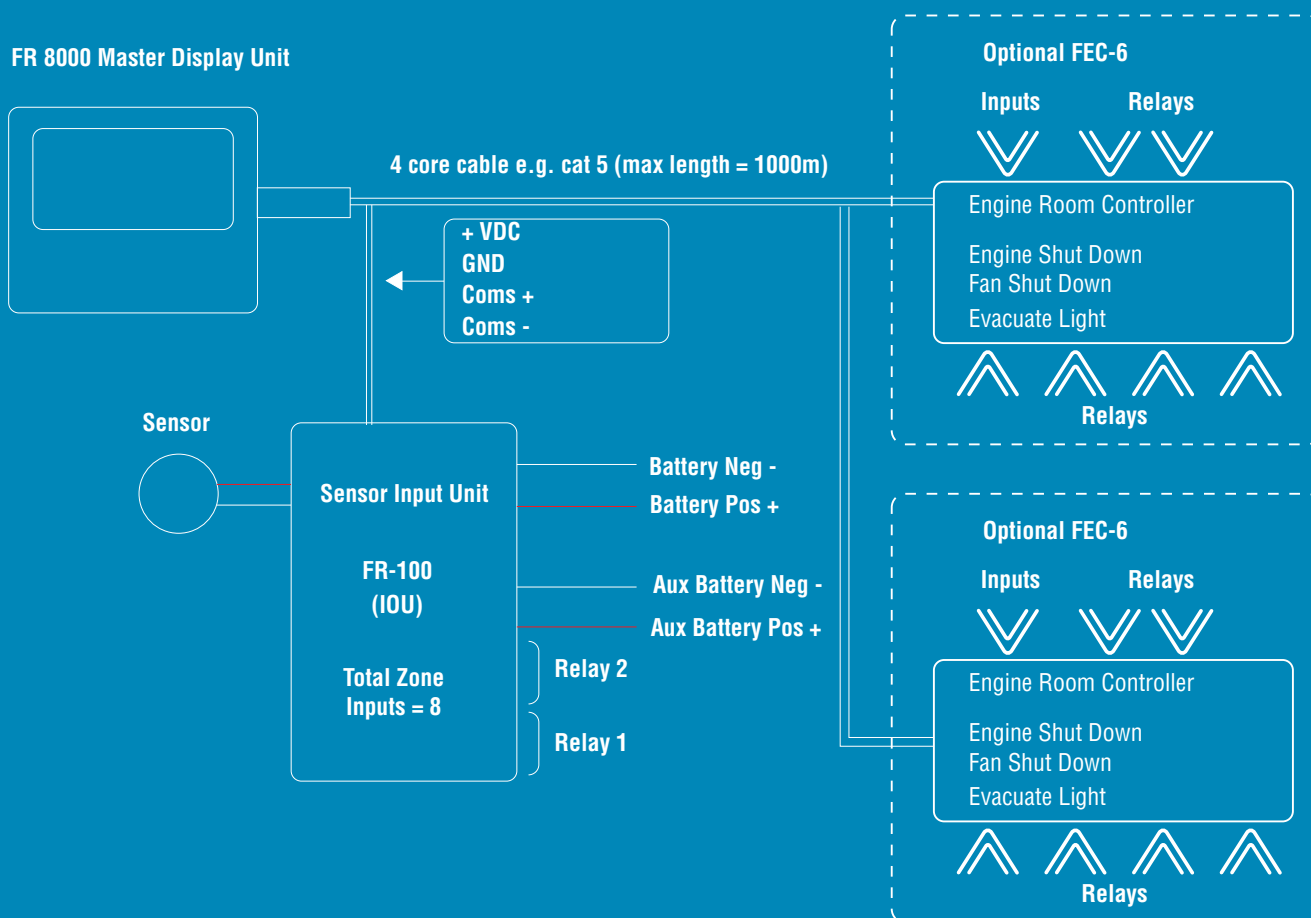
FR 8000 Master Display Unit

4 core cable e.g. cat 5 (max length = 1000m)

+ VDC
GND
Coms +
Coms -

Sensor

Sensor Input Unit

FR-100
(IOU)

Total Zone
Inputs = 8

Relay 2

Relay 1

Battery Neg -
Battery Pos +
Aux Battery Neg -
Aux Battery Pos +

Optional FEC-6

Inputs
Relays

Engine Room Controller

Engine Shut Down
Fan Shut Down
Evacuate Light

Relays

Optional FEC-6

Inputs
Relays

Engine Room Controller

Engine Shut Down
Fan Shut Down
Evacuate Light

Relays